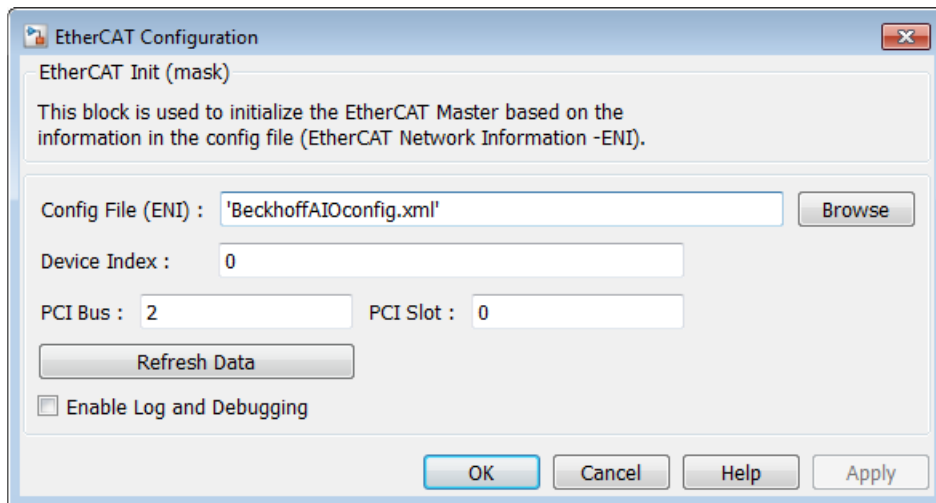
EtherCAT Configuration

EtherCAT Init (mask)

This block is used to initialize the EtherCAT Master based on the information in the config file (EtherCAT Network Information -ENI).

Config File (ENI) : 'BeckhoffAIOconfig.xml' Browse

Device Index : 0

PCI Bus : 2 PCI Slot : 0

Refresh Data

Enable Log and Debugging

OK Cancel Help Apply